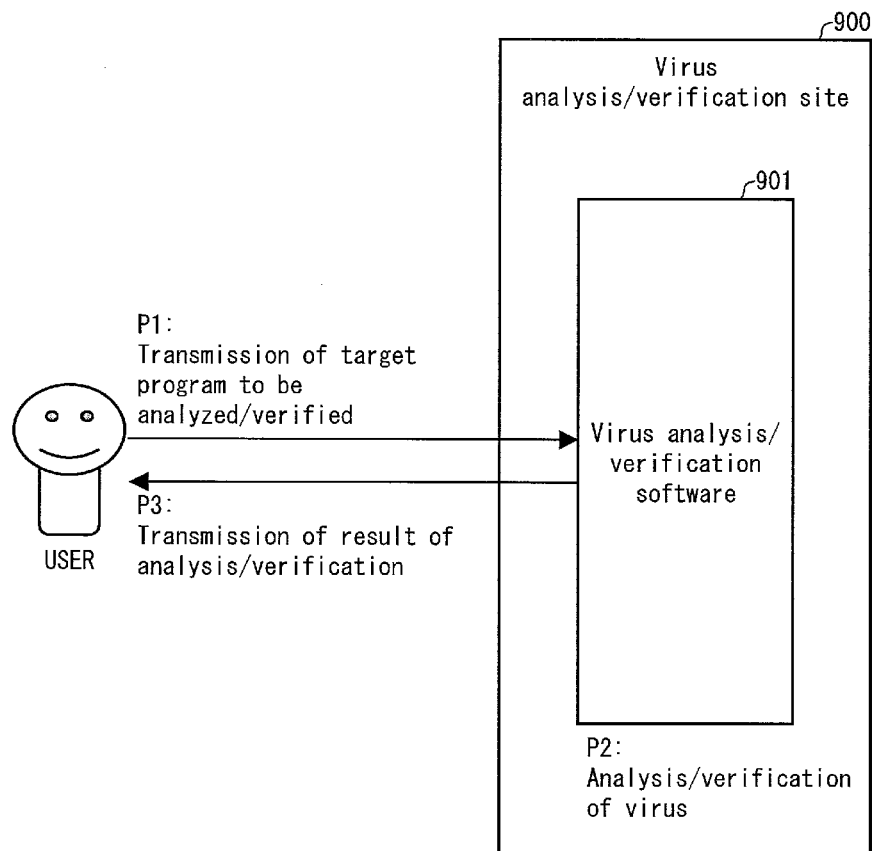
900

Virus analysis/verification site

901

P1: Transmission of target program to be analyzed/verified

Virus analysis/ verification software

P3: Transmission of result of analysis/verification

USER

P2: Analysis/verification of virus